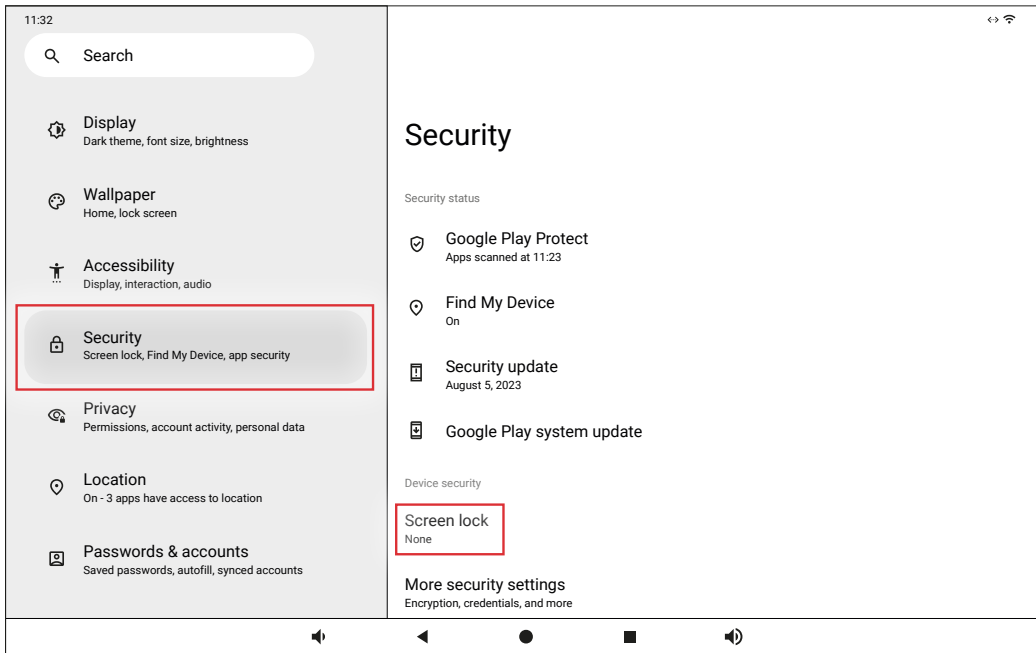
11:32

Search

Display
Dark theme, font size, brightness

Wallpaper
Home, lock screen

Accessibility
Display, interaction, audio

Security
Screen lock, Find My Device, app security

Privacy
Permissions, account activity, personal data

Location
On - 3 apps have access to location

Passwords & accounts
Saved passwords, autofill, synced accounts

Security

Security status

Google Play Protect
Apps scanned at 11:23

Find My Device
On

Security update
August 5, 2023

Google Play system update

Device security

Screen lock
None

More security settings
Encryption, credentials, and more